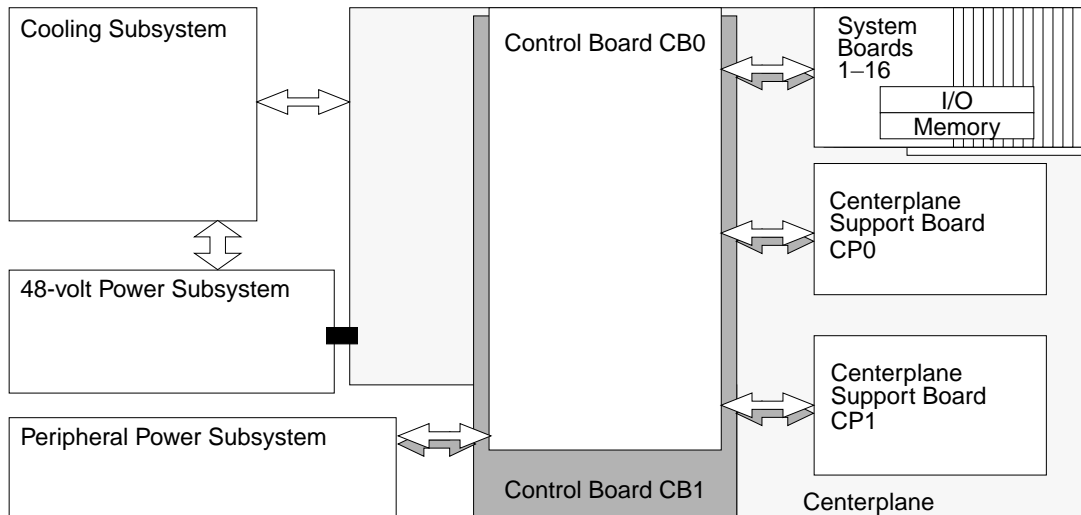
Cooling Subsystem

Control Board CB0

System Boards 1–16

I/O

Memory

Centerplane Support Board CP0

48-volt Power Subsystem

Centerplane Support Board CP1

Peripheral Power Subsystem

Control Board CB1

Centerplane